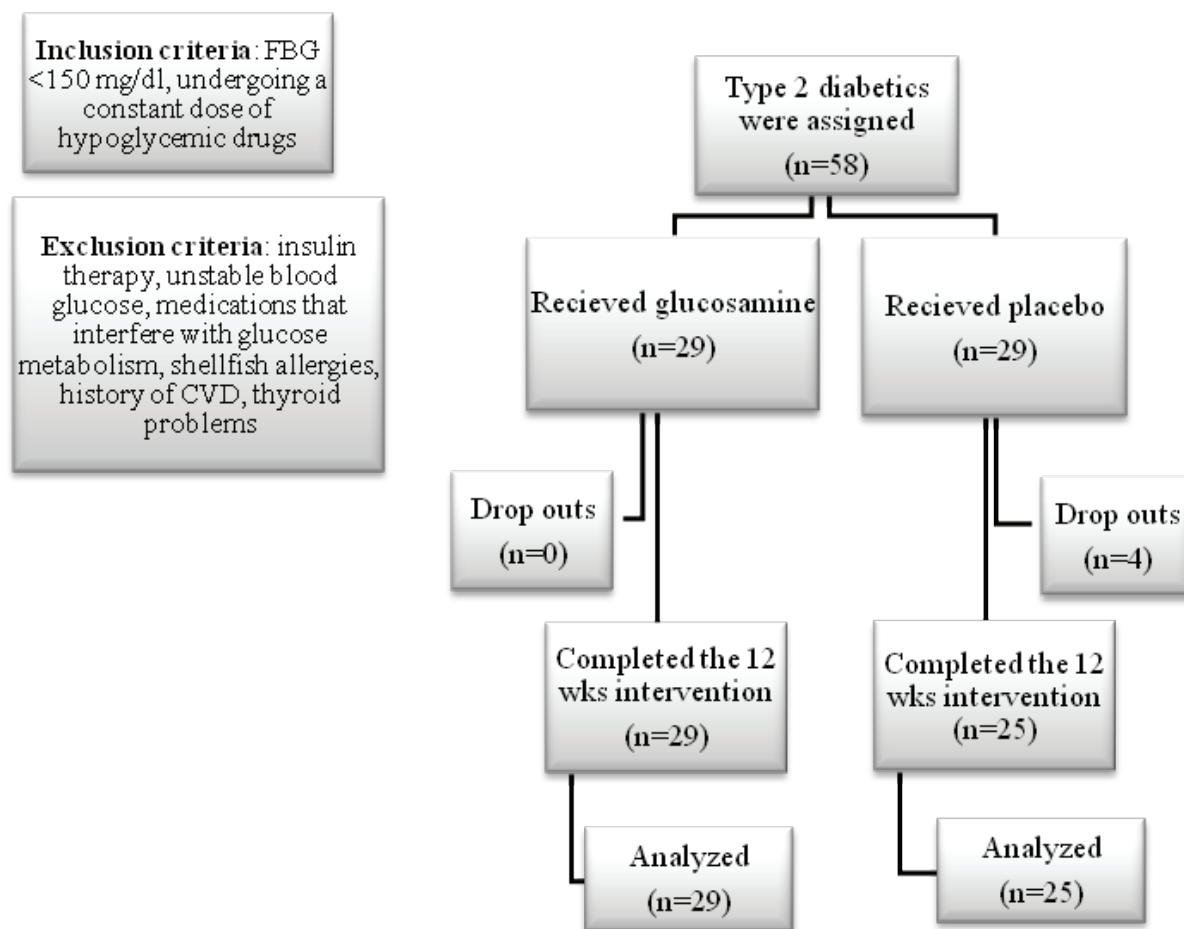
Inclusion criteria: FBG <150 mg/dl, undergoing a constant dose of hypoglycemic drugs

Exclusion criteria: insulin therapy, unstable blood glucose, medications that interfere with glucose metabolism, shellfish allergies, history of CVD, thyroid problems

Type 2 diabetics were assigned
(n=58)

Recieved glucosamine
(n=29)

Recieved placebo
(n=29)

Drop outs
(n=0)

Drop outs
(n=4)

Completed the 12 wks intervention
(n=29)

Completed the 12 wks intervention
(n=25)

Analyzed
(n=29)

Analyzed
(n=25)